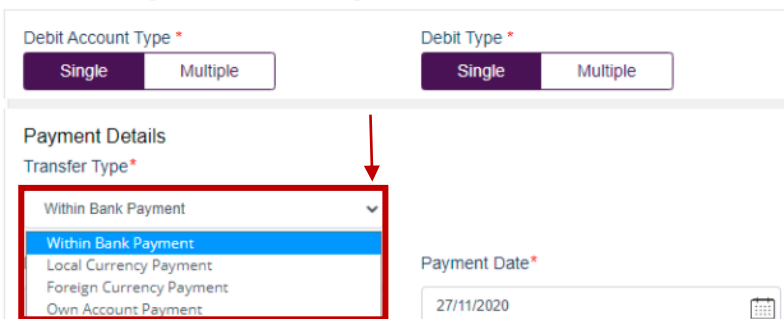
Debit Account Type *
Single
Multiple

Debit Type *
Single
Multiple

Payment Details
Transfer Type*
Within Bank Payment
Within Bank Payment
Local Currency Payment
Foreign Currency Payment
Own Account Payment

Payment Date*
27/11/2020